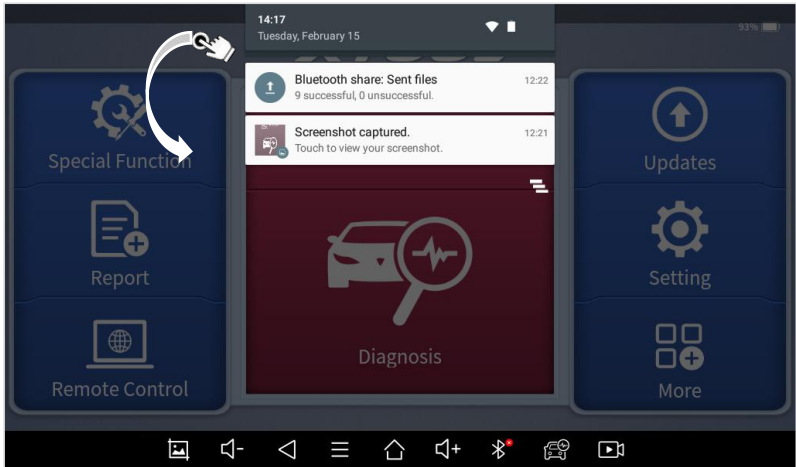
14:17
Tuesday, February 15

93%

Bluetooth share: Sent files
12:22
9 successful, 0 unsuccessful.

Screenshot captured.
12:21
Touch to view your screenshot.

Special Function

Report

Remote Control

Diagnosis

Updates

Setting

More